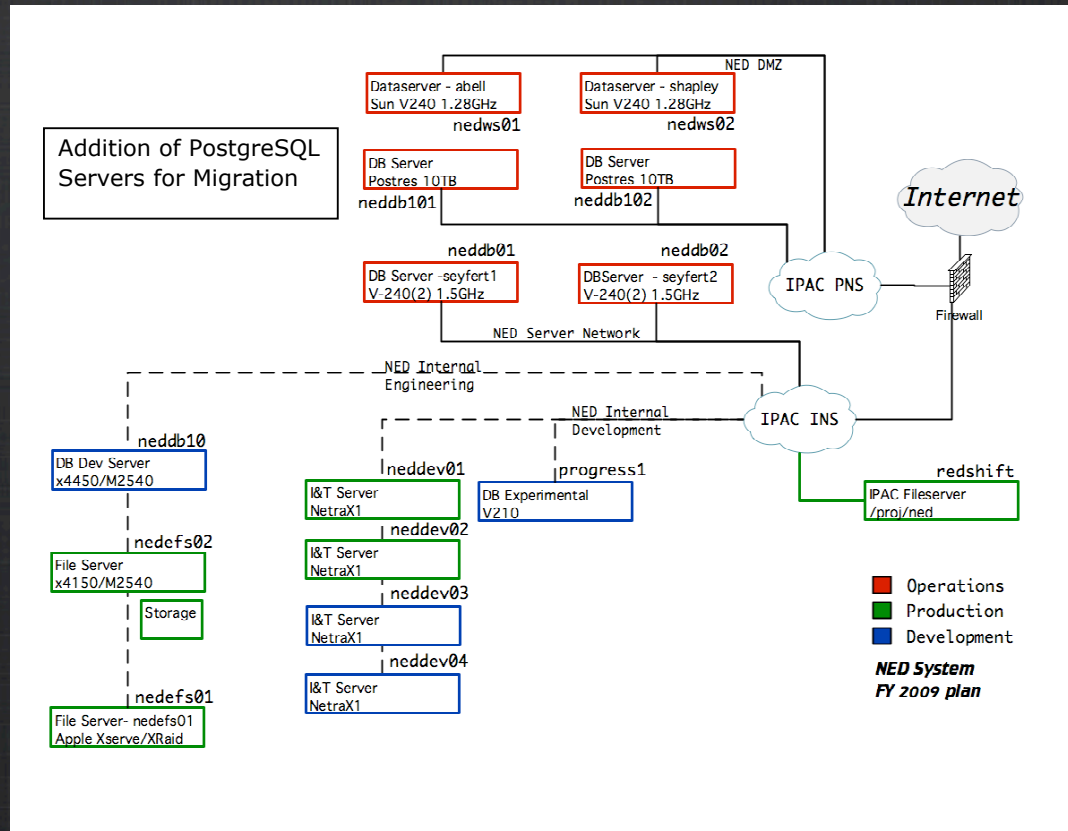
Addition of PostgreSQL Servers for Migration

NED DMZ

Dataserver - abell
Sun V240 1.28GHz
nedws01

Dataserver - shapley
Sun V240 1.28GHz
nedws02

DB Server
Postres 10TB
neddb101

DB Server
Postres 10TB
neddb102

Internet

neddb01
DB Server -seyfert1
V-240(2) 1.5GHz

neddb02
DBServer - seyfert2
V-240(2) 1.5GHz

IPAC PNS

Firewall

NED Server Network

NED Internal Engineering

IPAC INS

NED Internal Development

neddb10
DB Dev Server
x4450/M2540

neddev01
I&T Server
NetraX1

progress1
DB Experimental
V210

redshift
IPAC Fileserver
/proj/ned

nedcfs02
File Server
x4150/M2540

neddev02
I&T Server
NetraX1

Storage

neddev03
I&T Server
NetraX1

Operations
Production
Development

neddev04
I&T Server
NetraX1

NED System
FY 2009 plan

nedefs01
File Server- nedefs01
Apple Xserve/XRaid